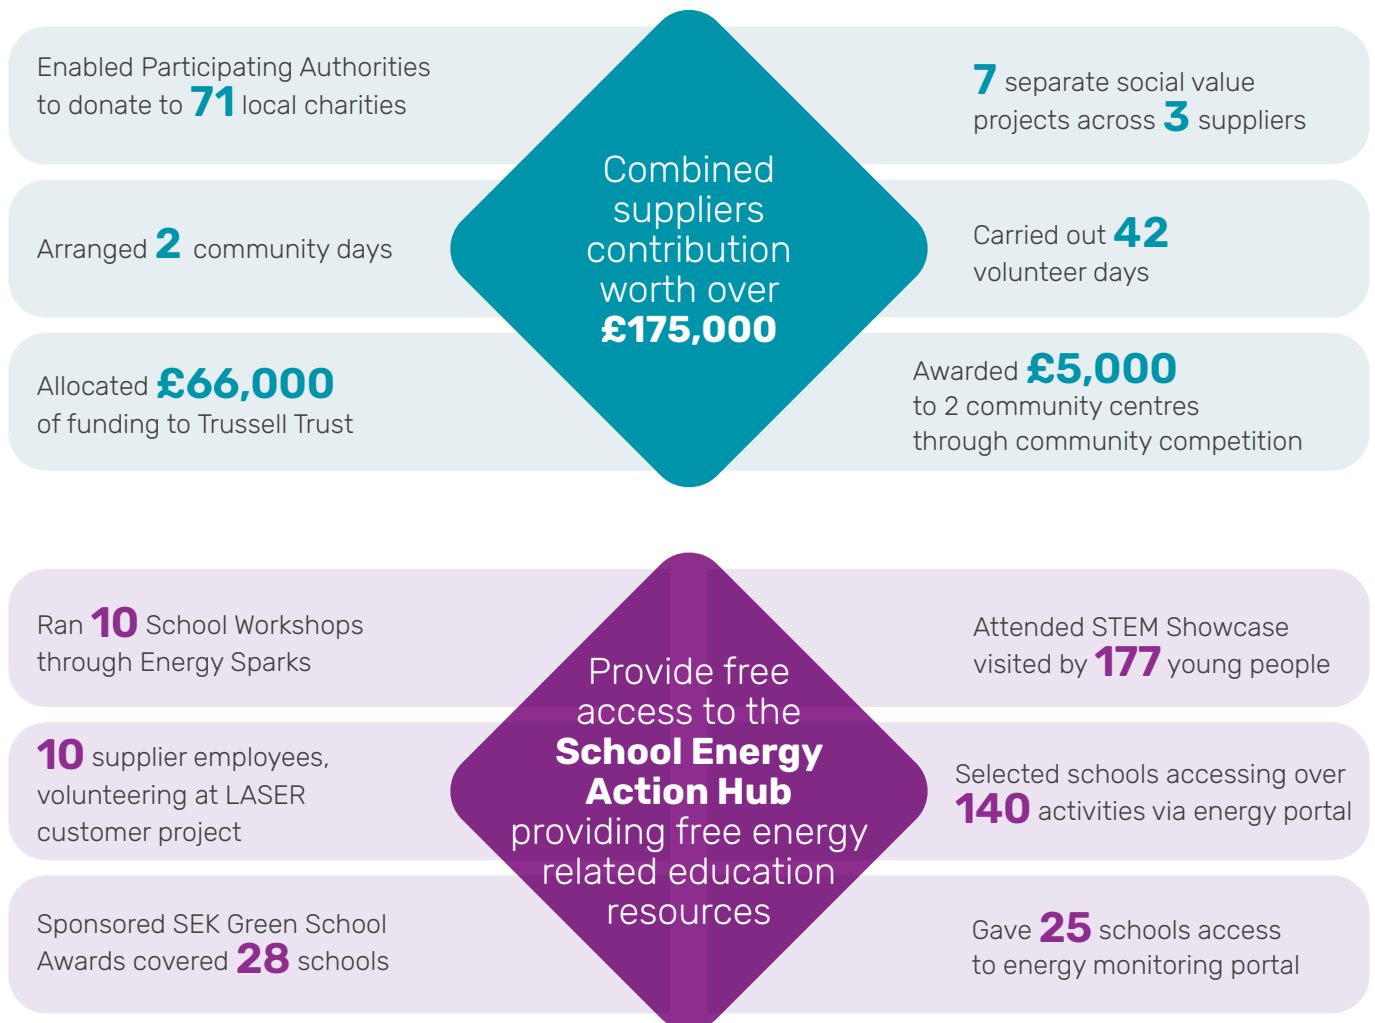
Enabled Participating Authorities to donate to 71 local charities

Combined suppliers contribution worth over £175,000

7 separate social value projects across 3 suppliers

Arranged 2 community days

Carried out 42 volunteer days

Allocated £66,000 of funding to Trussell Trust

Awarded £5,000 to 2 community centres through community competition

Ran 10 School Workshops through Energy Sparks

Provide free access to the School Energy Action Hub providing free energy related education resources

Attended STEM Showcase visited by 177 young people

10 supplier employees, volunteering at LASER customer project

Selected schools accessing over 140 activities via energy portal

Sponsored SEK Green School Awards covered 28 schools

Gave 25 schools access to energy monitoring portal